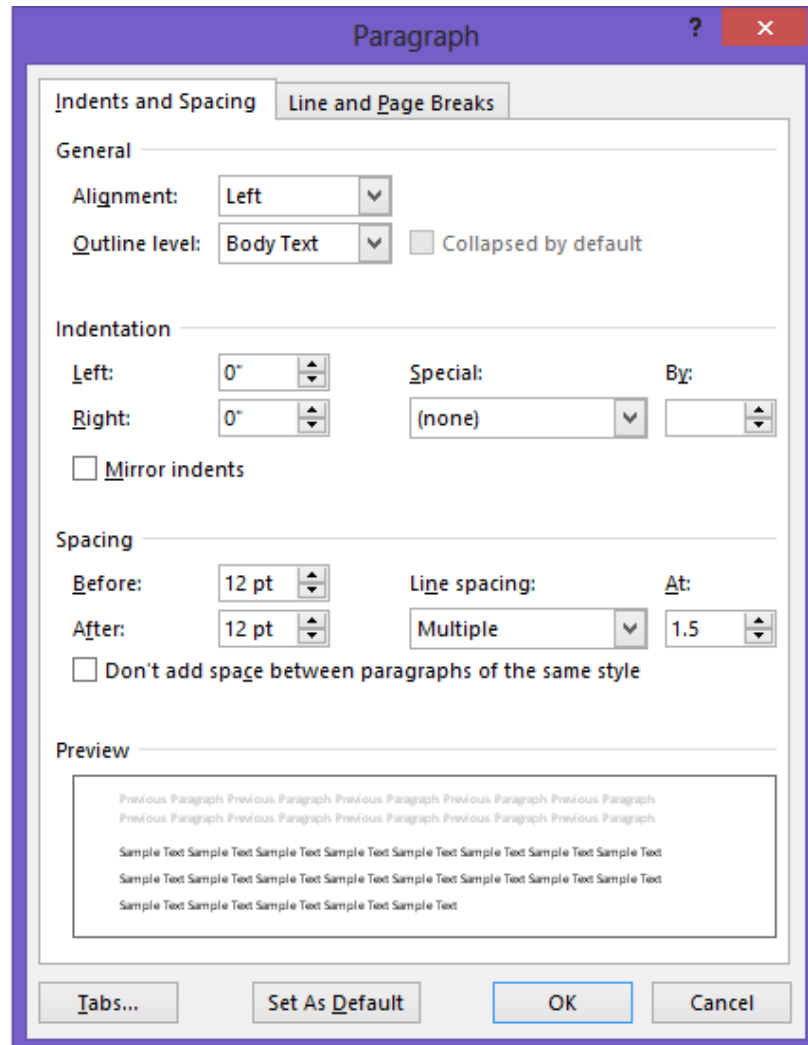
Paragraph

?

×

Indents and Spacing

Line and Page Breaks

General

Alignment: Left

Outline level: Body Text

Collapsed by default

Indentation

Left: 0"

Right: 0"

Special:

(none)

By:

Mirror indents

Spacing

Before: 12 pt

After: 12 pt

Line spacing:

Multiple

At:

1.5

Don't add space between paragraphs of the same style

Preview

Previous Paragraph Previous Paragraph Previous Paragraph Previous Paragraph Previous Paragraph Previous Paragraph Previous Paragraph Previous Paragraph Previous Paragraph Previous Paragraph

Sample Text Sample Text Sample Text Sample Text Sample Text Sample Text Sample Text Sample Text Sample Text Sample Text Sample Text Sample Text Sample Text Sample Text Sample Text Sample Text Sample Text Sample Text Sample Text Sample Text Sample Text

Tabs...

Set As Default

OK

Cancel